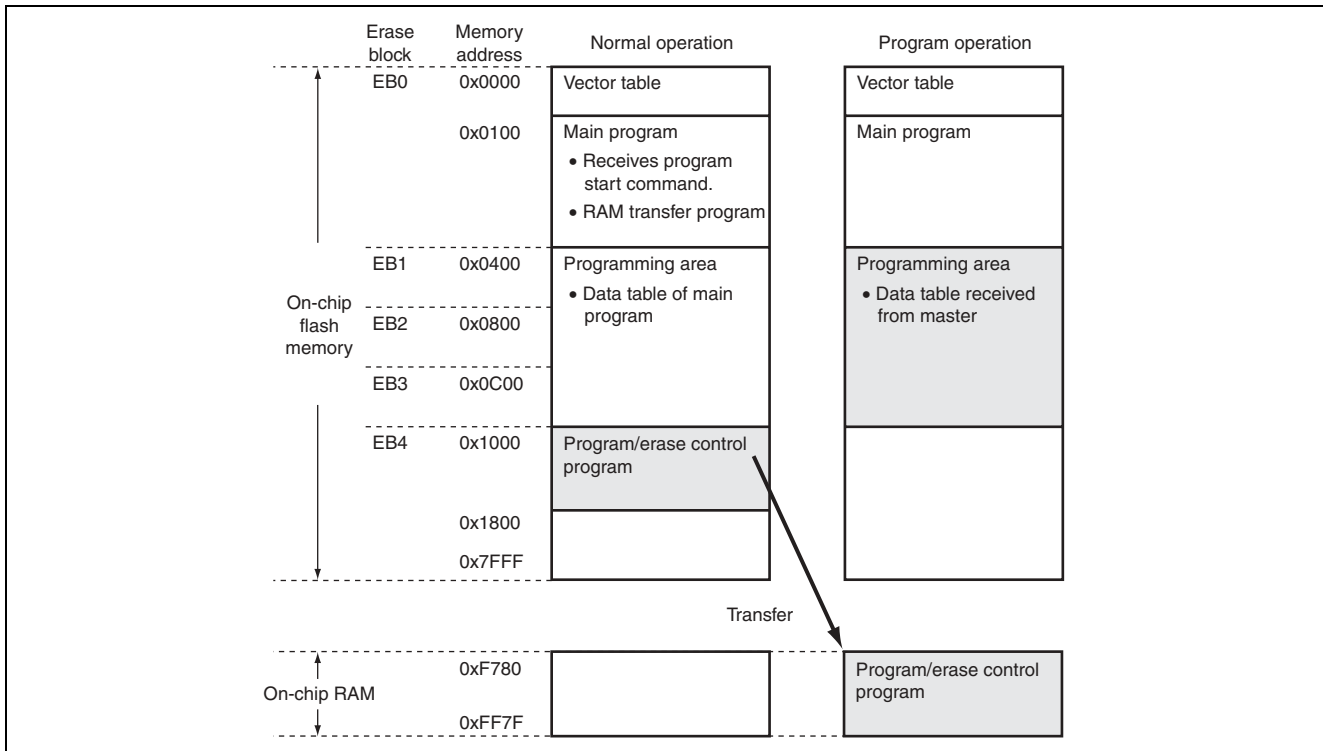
Erase block

Memory address

Normal operation

Program operation

On-chip flash memory

EB0 0x0000

Vector table

Vector table

0x0100

Main program
• Receives program start command.
• RAM transfer program

Main program

EB1 0x0400

Programming area
• Data table of main program

Programming area
• Data table received from master

EB2 0x0800

EB3 0x0C00

EB4 0x1000

Program/erase control program

0x1800

0x7FFF

Transfer

On-chip RAM

0xF780

0xFF7F

Program/erase control program